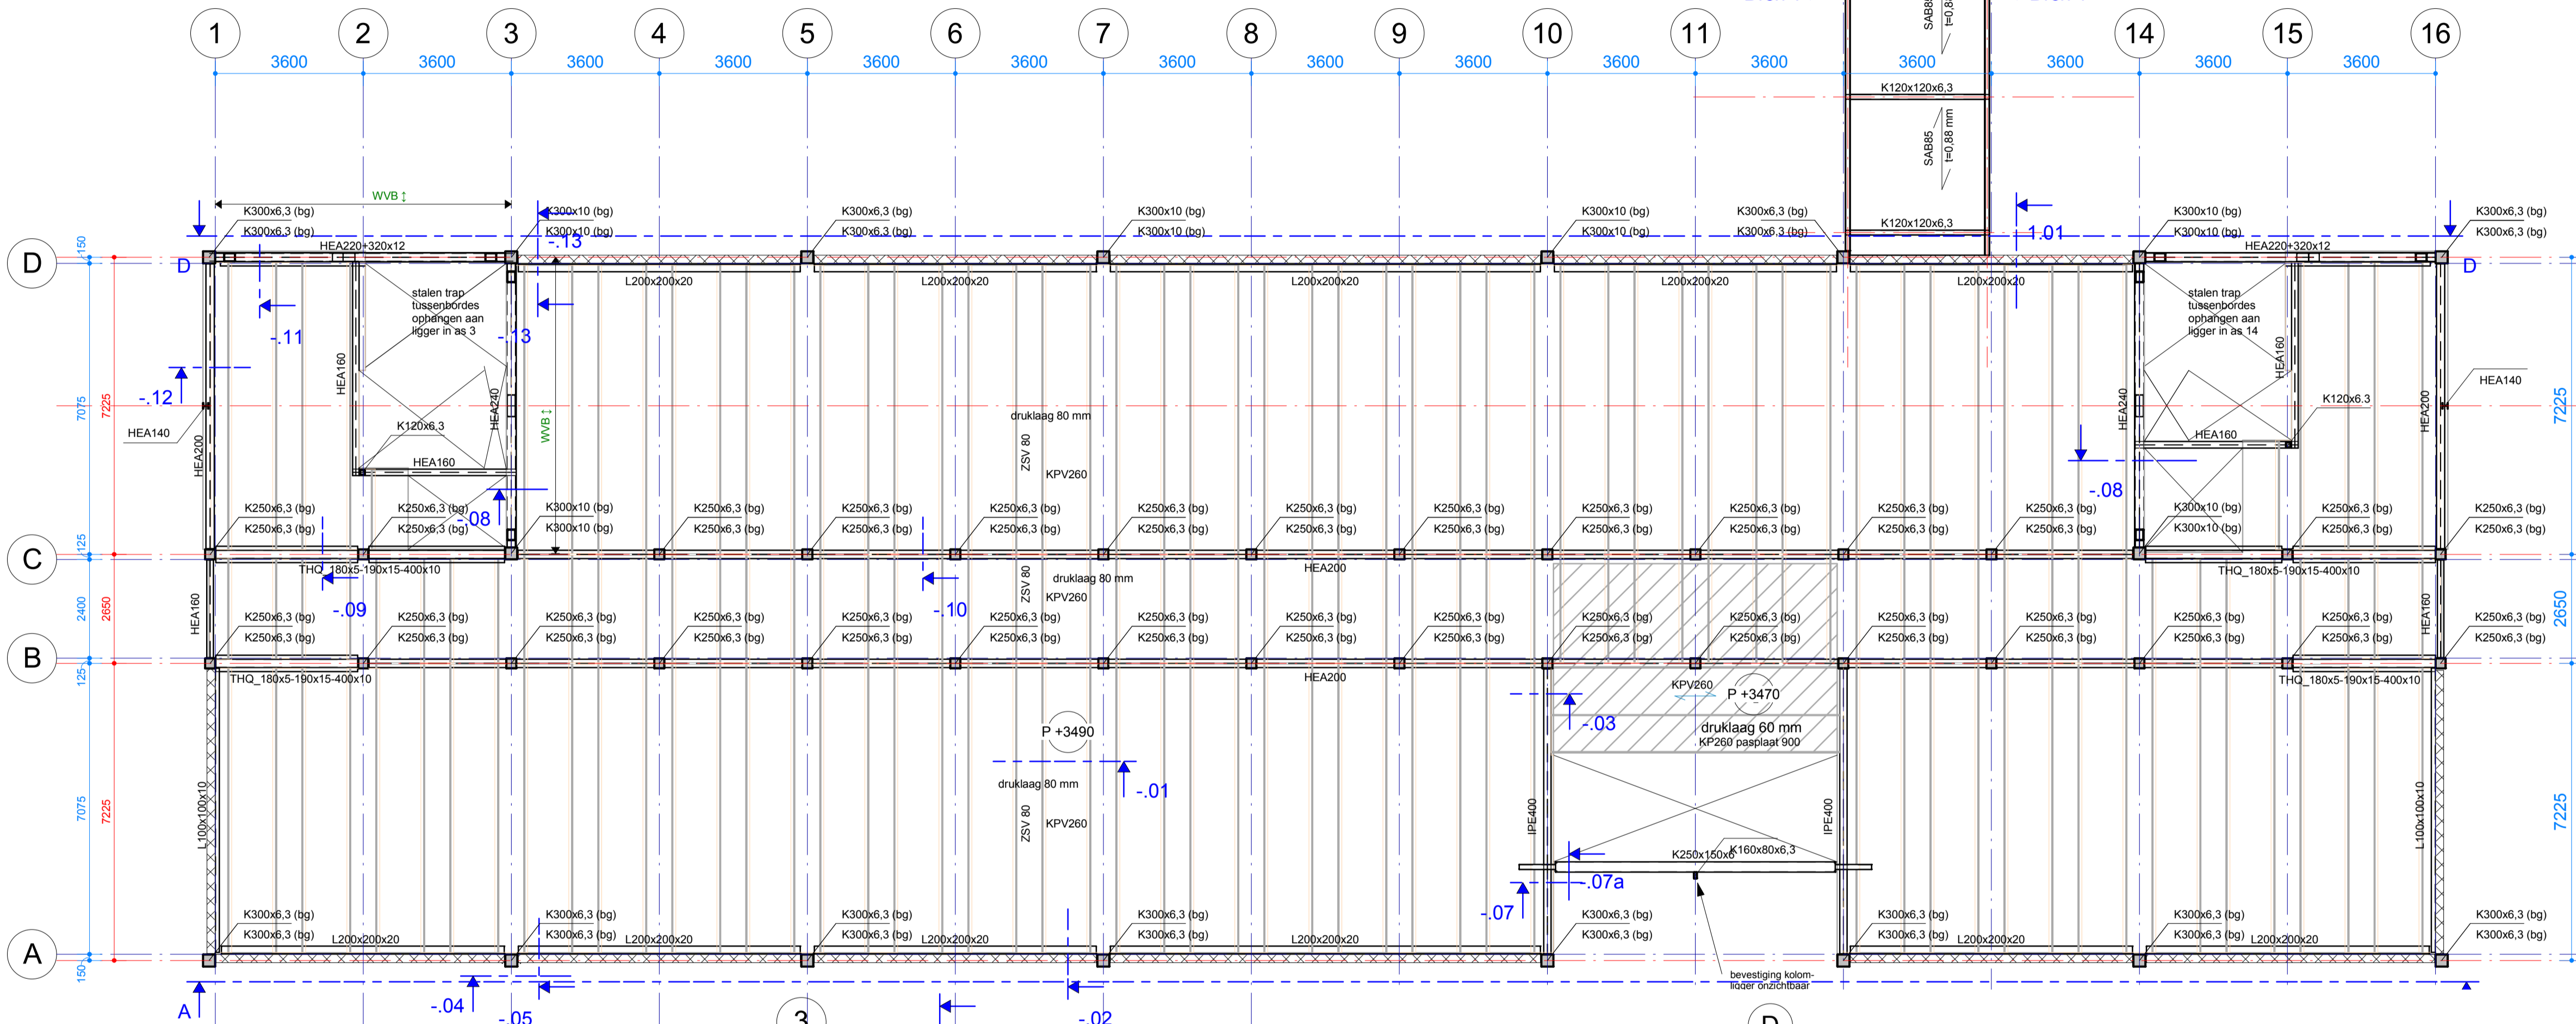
1 2 3 4 5 6 7 8 9 10 11 14 15 16

3600 3600 3600 3600 3600 3600 3600 3600 3600 3600 3600 3600 3600 3600 3600

SAB85 t=0,88 mm

K120x120x6,3

SAB85 t=0,88 mm

K120x120x6,3

WVB ↕

K300x6,3 (bg)
K300x6,3 (bg)
HEA220+320x12

K300x10 (bg)
K300x10 (bg)
-.13

K300x6,3 (bg)
K300x6,3 (bg)

K300x10 (bg)
K300x10 (bg)

K300x10 (bg)
K300x10 (bg)

K300x6,3 (bg)
K300x6,3 (bg)

1.01

K300x10 (bg)
K300x10 (bg)
HEA220+320x12

K300x6,3 (bg)
K300x6,3 (bg)

D D D

L200x200x20 L200x200x20 L200x200x20 L200x200x20 L200x200x20

stalen trap tussenbordes ophangen aan ligger in as 3

stalen trap tussenbordes ophangen aan ligger in as 14

-.11 -.13 -.12

HEA160 HEA240 WVB ↕ HEA160 HEA240

150 7075 7225 125 2400 2650 125 7075 7225 150

HEA140 HEA200 K120x6,3 HEA160

druklaag 80 mm
ZSV 80
KPV260

K120x6,3 HEA160 HEA200 HEA140

7225

-.08

K250x6,3 (bg)
K250x6,3 (bg)
K250x6,3 (bg)
K250x6,3 (bg)
-.08
K300x10 (bg)
K300x10 (bg)
K250x6,3 (bg)
K250x6,3 (bg)
K250x6,3 (bg)
K250x6,3 (bg)
K250x6,3 (bg)
K250x6,3 (bg)
K250x6,3 (bg)
K250x6,3 (bg)
K250x6,3 (bg)
K250x6,3 (bg)
K250x6,3 (bg)
K250x6,3 (bg)
K250x6,3 (bg)
K250x6,3 (bg)
K250x6,3 (bg)
K250x6,3 (bg)
K250x6,3 (bg)
K250x6,3 (bg)
K250x6,3 (bg)
K250x6,3 (bg)
K250x6,3 (bg)
K250x6,3 (bg)
K300x10 (bg)
K300x10 (bg)
K250x6,3 (bg)
K250x6,3 (bg)
K250x6,3 (bg)
K250x6,3 (bg)

C

THQ_180x5-190x15-400x10
druklaag 80 mm
ZSV 80
KPV260
HEA200
THQ_180x5-190x15-400x10

HEA160 -.09 -.10 HEA160

2650

K250x6,3 (bg) (repeated)

B

THQ_180x5-190x15-400x10
HEA200
KPV260
P +3470
THQ_180x5-190x15-400x10

-.03
druklaag 60 mm
KP260 pasplaat 900

P +3490

druklaag 80 mm
ZSV 80
KPV260
-.01

L100x100x10 IPE400 IPE400 L100x100x10

7225

K250x150x6 K160x80x6,3

-.07a
-.07

K300x6,3 (bg)
K300x6,3 (bg)
L200x200x20
K300x6,3 (bg)
K300x6,3 (bg)
L200x200x20
K300x6,3 (bg)
K300x6,3 (bg)
L200x200x20
K300x6,3 (bg)
K300x6,3 (bg)
L200x200x20
K300x6,3 (bg)
K300x6,3 (bg)
K300x6,3 (bg)
K300x6,3 (bg)
L200x200x20
K300x6,3 (bg)
K300x6,3 (bg)
L200x200x20
K300x6,3 (bg)
K300x6,3 (bg)

A

bevestiging kolom-ligger onzichtbaar

A -.04 -.05 3 -.02 D